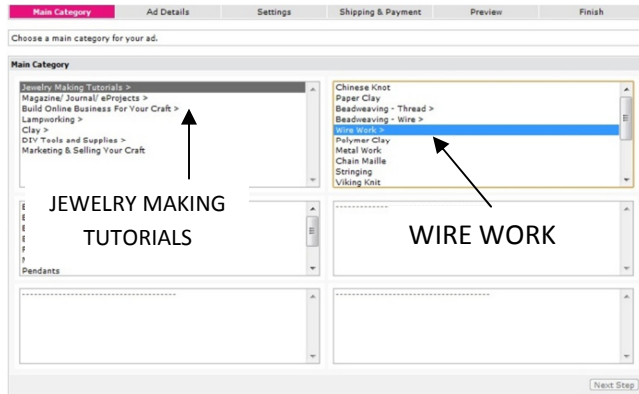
Main Category | Ad Details | Settings | Shipping & Payment | Preview | Finish

Choose a main category for your ad.

Main Category

Jewelry Making Tutorials >
Magazine/ Journal/ eProjects >
Build Online Business For Your Craft >
Lampworking >
Clay >
DIY Tools and Supplies >
Marketing & Selling Your Craft

Chinese Knot
Paper Clay
Beadweaving - Thread >
Beadweaving - Wire >
Wire Work >
Polymer Clay
Metal Work
Chain Maille
Stringing
Viking Knit

JEWELRY MAKING TUTORIALS

WIRE WORK

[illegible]
Pendants

--------------

------------------------------------------

------------------------------------------

Next Step